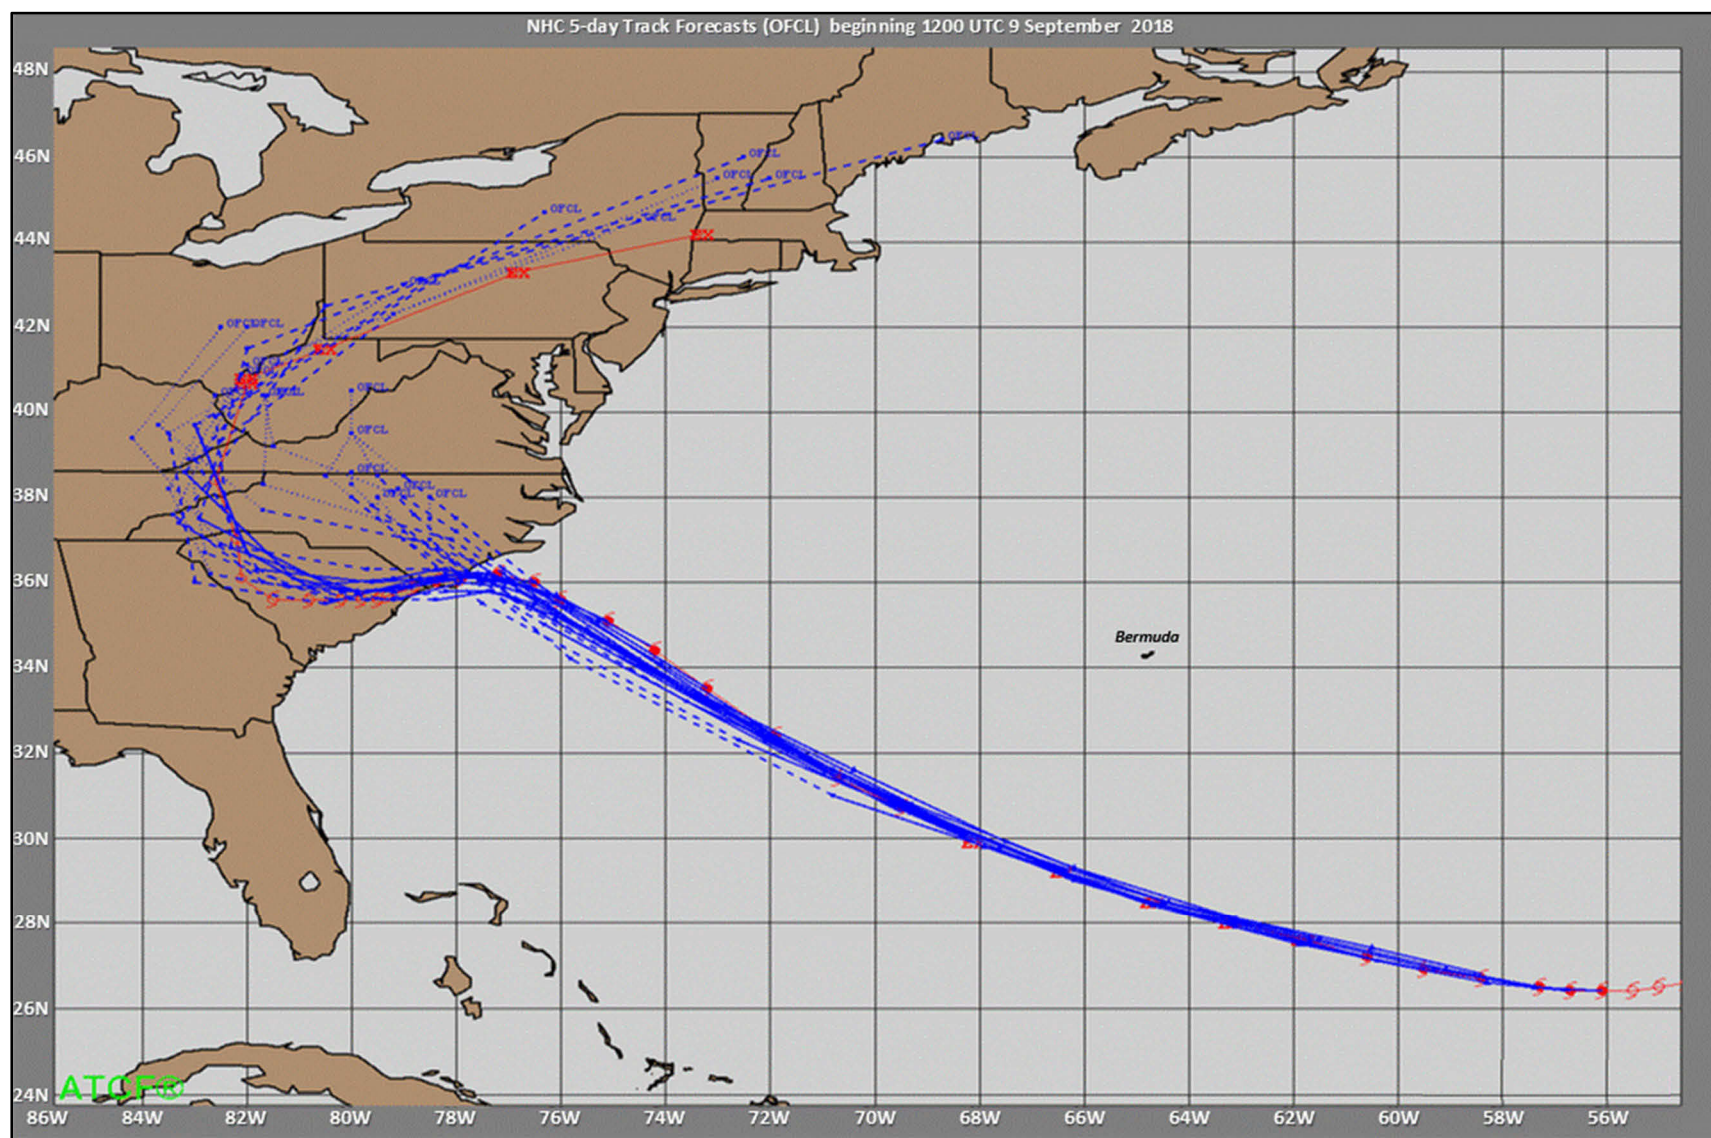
NHC 5-day Track Forecasts (OFCL) beginning 1200 UTC 9 September 2018

48N
46N
44N
42N
40N
38N
36N
34N
32N
30N
28N
26N
24N

OFCL
OFCL
OFCL
OFCL
OFCL
OFCL
OFCLOFCL
OFCL
OFCL
OFCL
OFCL
OFCL
OFCL
OFCL

Bermuda

ATCF®

86W 84W 82W 80W 78W 76W 74W 72W 70W 68W 66W 64W 62W 60W 58W 56W